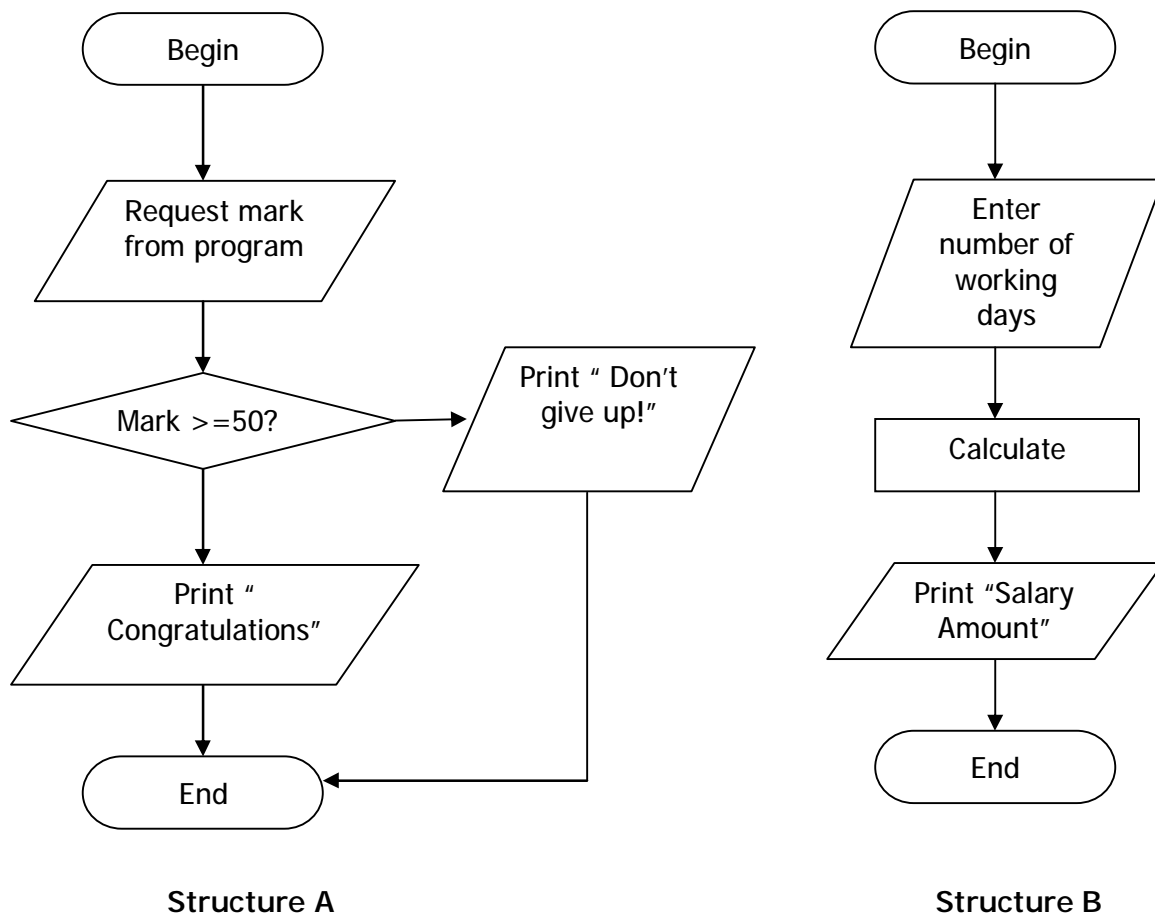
Begin

Request mark from program

Mark >=50?

Print " Don't give up!"

Print " Congratulations"

End

Structure A

Begin

Enter number of working days

Calculate

Print "Salary Amount"

End

Structure B